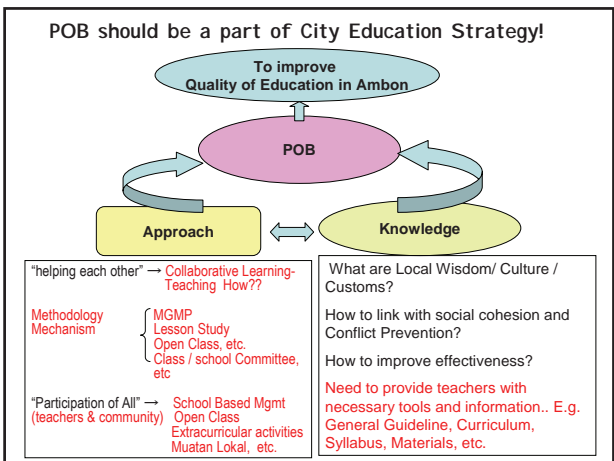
POB should be a part of City Education Strategy!

To improve Quality of Education in Ambon

POB

Approach

Knowledge

"helping each other" → Collaborative Learning-Teaching How??

Methodology Mechanism

MGMP
Lesson Study
Open Class, etc.
Class / school Committee, etc

"Participation of All" → (teachers & community)

School Based Mgmt
Open Class
Extracurricular activities
Muatan Lokal, etc.

What are Local Wisdom/ Culture / Customs?

How to link with social cohesion and Conflict Prevention?

How to improve effectiveness?

Need to provide teachers with necessary tools and information.. E.g. General Guideline, Curriculum, Syllabus, Materials, etc.